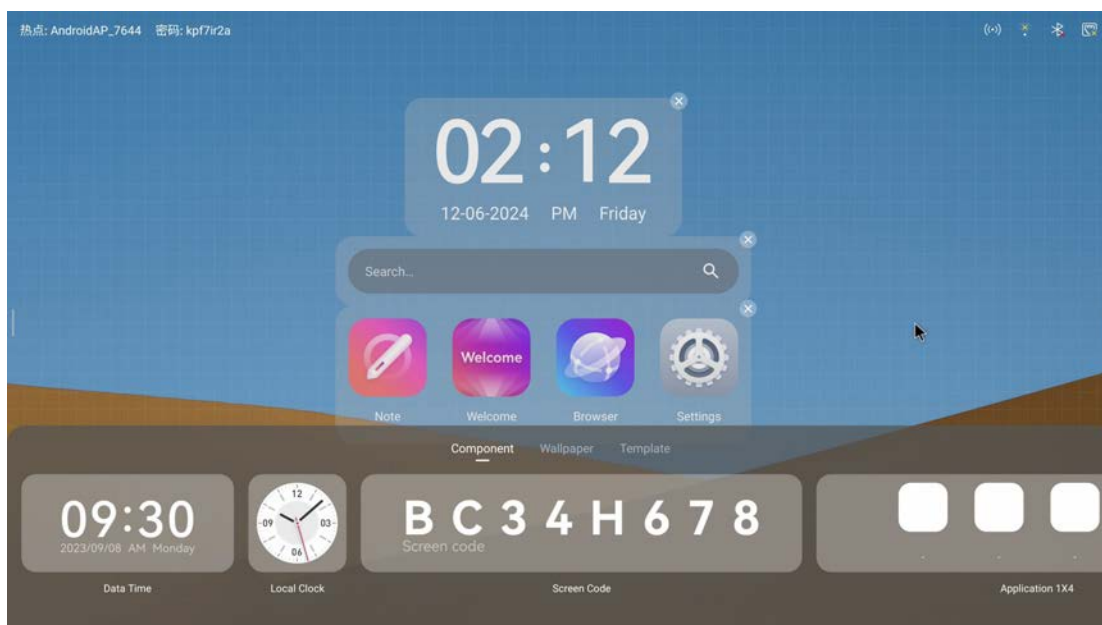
热点: AndroidAP_7644 密码: kpf7ir2a

02:12
12-06-2024 PM Friday

Search...

Welcome

Note Welcome Browser Settings

Component Wallpaper Template

09:30
2023/09/08 AM Monday

12
09 03
06

B C 3 4 H 6 7 8
Screen code

Data Time Local Clock Screen Code Application 1X4